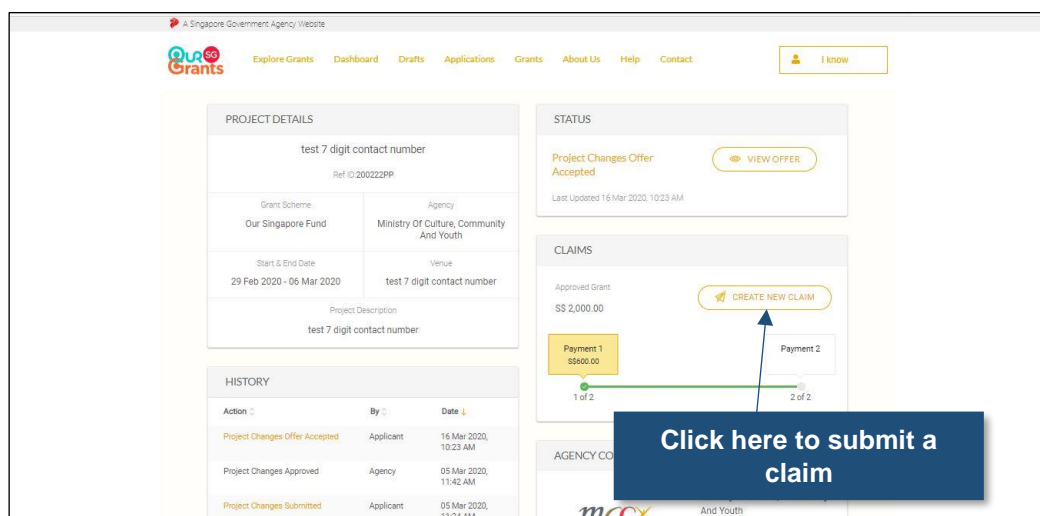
A Singapore Government Agency Website

OUR SG Grants

Explore Grants Dashboard Drafts Applications Grants About Us Help Contact

I know

PROJECT DETAILS

test 7 digit contact number

Ref ID:200222PP

| Grant Scheme | Agency |
|---|---|
| Our Singapore Fund | Ministry Of Culture, Community And Youth |
| Start & End Date | Venue |
| 29 Feb 2020 - 06 Mar 2020 | test 7 digit contact number |

Project Description

test 7 digit contact number

HISTORY

| Action | By | Date |
|---|---|---|
| Project Changes Offer Accepted | Applicant | 16 Mar 2020, 10:23 AM |
| Project Changes Approved | Agency | 05 Mar 2020, 11:42 AM |
| Project Changes Submitted | Applicant | 05 Mar 2020, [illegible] |

STATUS

Project Changes Offer Accepted

VIEW OFFER

Last Updated 16 Mar 2020, 10:23 AM

CLAIMS

Approved Grant

S$ 2,000.00

CREATE NEW CLAIM

Payment 1
S$600.00

Payment 2

1 of 2

2 of 2

AGENCY CO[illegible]

Click here to submit a claim

And Youth